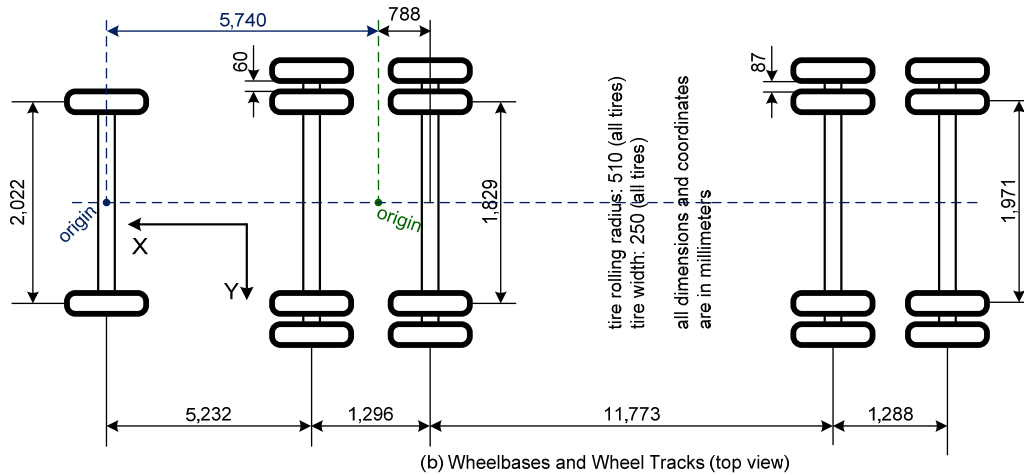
5,740

788

60

87

2,022

origin

X

Y

origin

1,829

tire rolling radius: 510 (all tires)
tire width: 250 (all tires)

all dimensions and coordinates
are in millimeters

1,971

5,232

1,296

11,773

1,288

(b) Wheelbases and Wheel Tracks (top view)